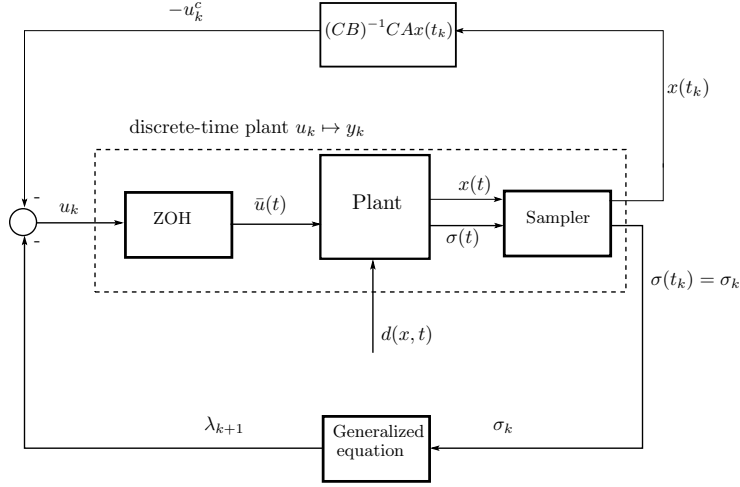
$-u_k^c$

$(CB)^{-1}CAx(t_k)$

$x(t_k)$

discrete-time plant $u_k \mapsto y_k$

-

$u_k$

-

ZOH

$\bar{u}(t)$

Plant

$x(t)$

$\sigma(t)$

Sampler

$\sigma(t_k) = \sigma_k$

$d(x,t)$

$\lambda_{k+1}$

Generalized equation

$\sigma_k$